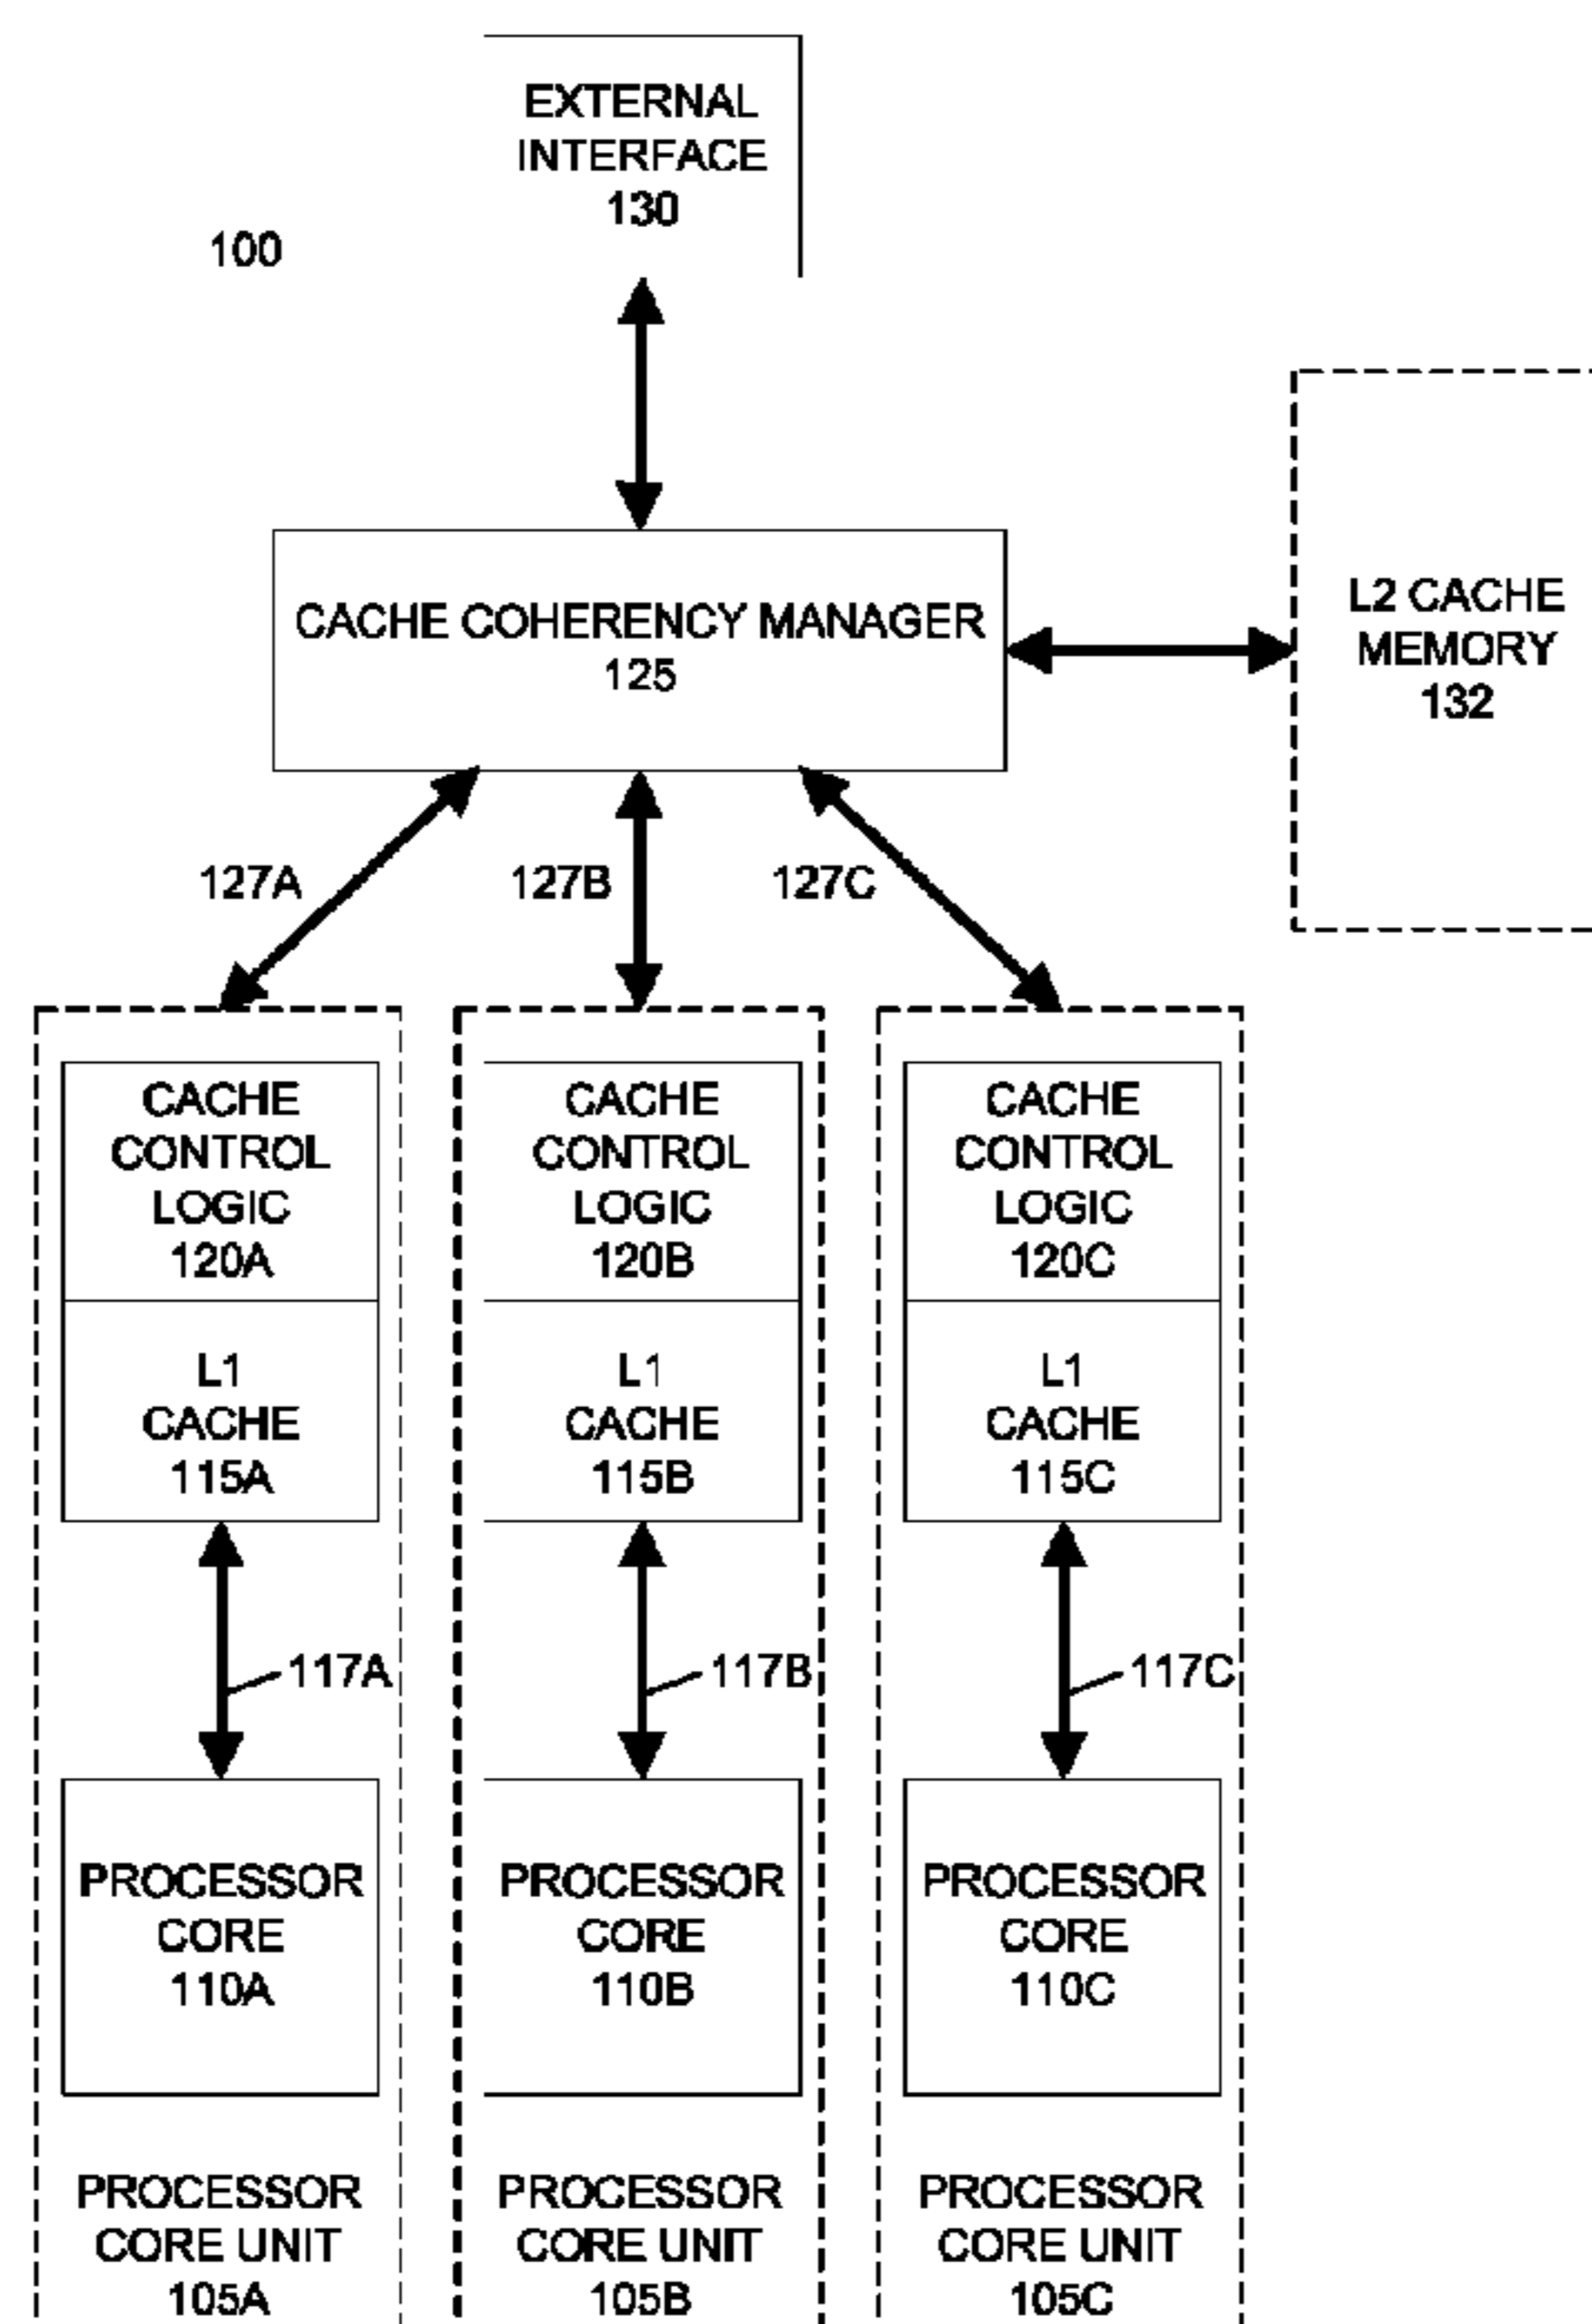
EXTERNAL INTERFACE 130

100

CACHE COHERENCY MANAGER 125

L2 CACHE MEMORY 132

127A

127B

127C

CACHE CONTROL LOGIC 120A

L1 CACHE 115A

117A

PROCESSOR CORE 110A

PROCESSOR CORE UNIT 105A

CACHE CONTROL LOGIC 120B

L1 CACHE 115B

117B

PROCESSOR CORE 110B

PROCESSOR CORE UNIT 105B

CACHE CONTROL LOGIC 120C

L1 CACHE 115C

117C

PROCESSOR CORE 110C

PROCESSOR CORE UNIT 105C